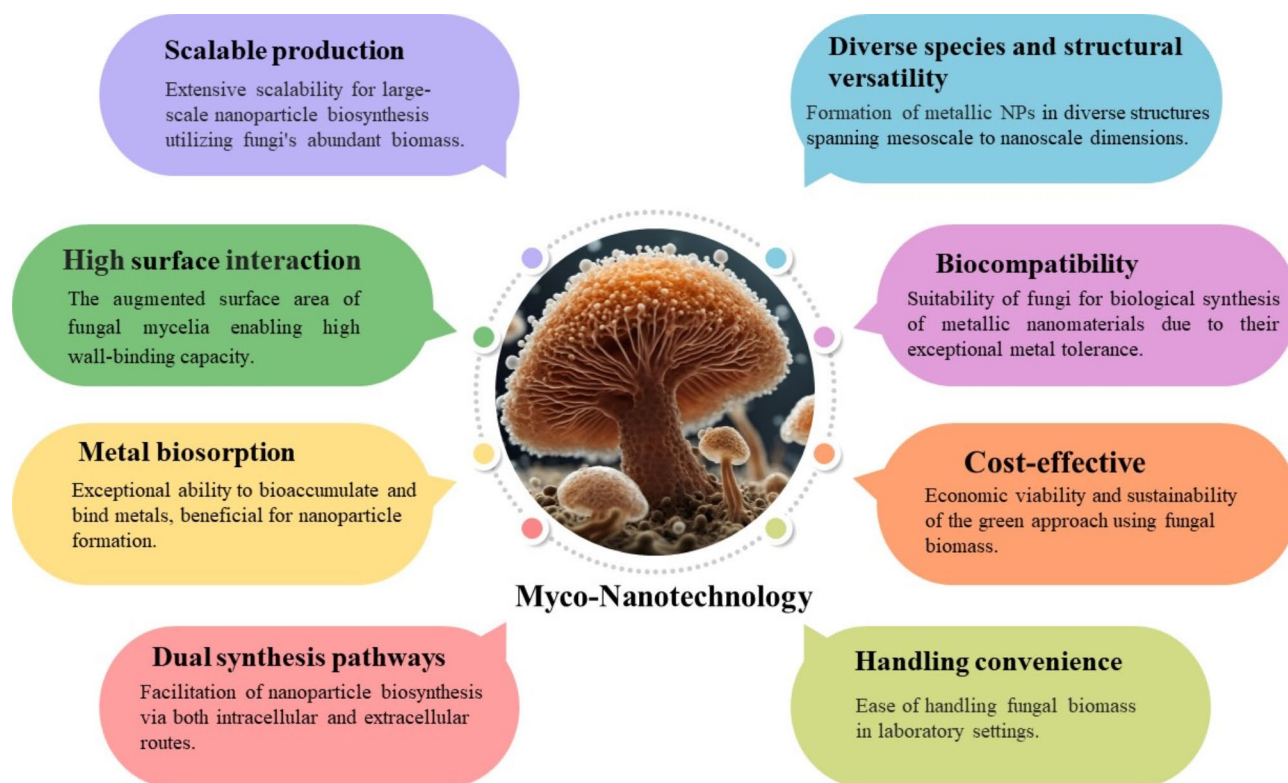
Scalable production
Extensive scalability for large-scale nanoparticle biosynthesis utilizing fungi's abundant biomass.

Diverse species and structural versatility
Formation of metallic NPs in diverse structures spanning mesoscale to nanoscale dimensions.

High surface interaction
The augmented surface area of fungal mycelia enabling high wall-binding capacity.

Biocompatibility
Suitability of fungi for biological synthesis of metallic nanomaterials due to their exceptional metal tolerance.

Metal biosorption
Exceptional ability to bioaccumulate and bind metals, beneficial for nanoparticle formation.

Cost-effective
Economic viability and sustainability of the green approach using fungal biomass.

Myco-Nanotechnology

Dual synthesis pathways
Facilitation of nanoparticle biosynthesis via both intracellular and extracellular routes.

Handling convenience
Ease of handling fungal biomass in laboratory settings.